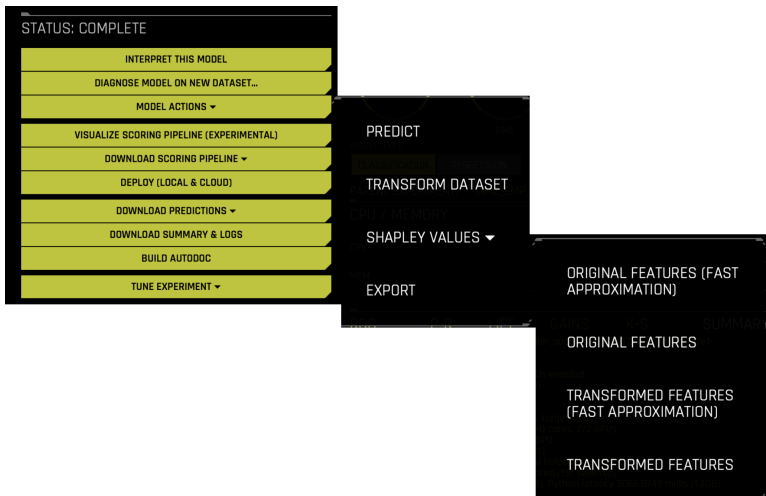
STATUS: COMPLETE

INTERPRET THIS MODEL

DIAGNOSE MODEL ON NEW DATASET...

MODEL ACTIONS ▾

VISUALIZE SCORING PIPELINE (EXPERIMENTAL)

DOWNLOAD SCORING PIPELINE ▾

DEPLOY (LOCAL & CLOUD)

DOWNLOAD PREDICTIONS ▾

DOWNLOAD SUMMARY & LOGS

BUILD AUTODOC

TUNE EXPERIMENT ▾

PREDICT

TRANSFORM DATASET

CPU / MEMORY

SHAPLEY VALUES ▾

EXPORT

ORIGINAL FEATURES (FAST APPROXIMATION)

ORIGINAL FEATURES

TRANSFORMED FEATURES (FAST APPROXIMATION)

TRANSFORMED FEATURES